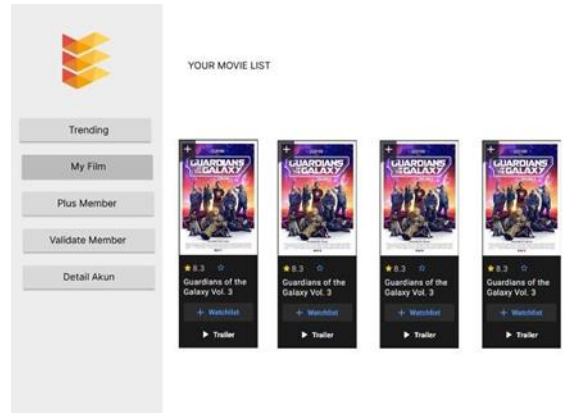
Trending

My Film

Plus Member

Validate Member

Detail Akun

YOUR MOVIE LIST

GUARDIANS OF THE GALAXY
★8.3 ☆
Guardians of the Galaxy Vol. 3
+ Watchlist
▶ Trailer

GUARDIANS OF THE GALAXY
★8.3 ☆
Guardians of the Galaxy Vol. 3
+ Watchlist
▶ Trailer

GUARDIANS OF THE GALAXY
★8.3 ☆
Guardians of the Galaxy Vol. 3
+ Watchlist
▶ Trailer

GUARDIANS OF THE GALAXY
★8.3 ☆
Guardians of the Galaxy Vol. 3
+ Watchlist
▶ Trailer